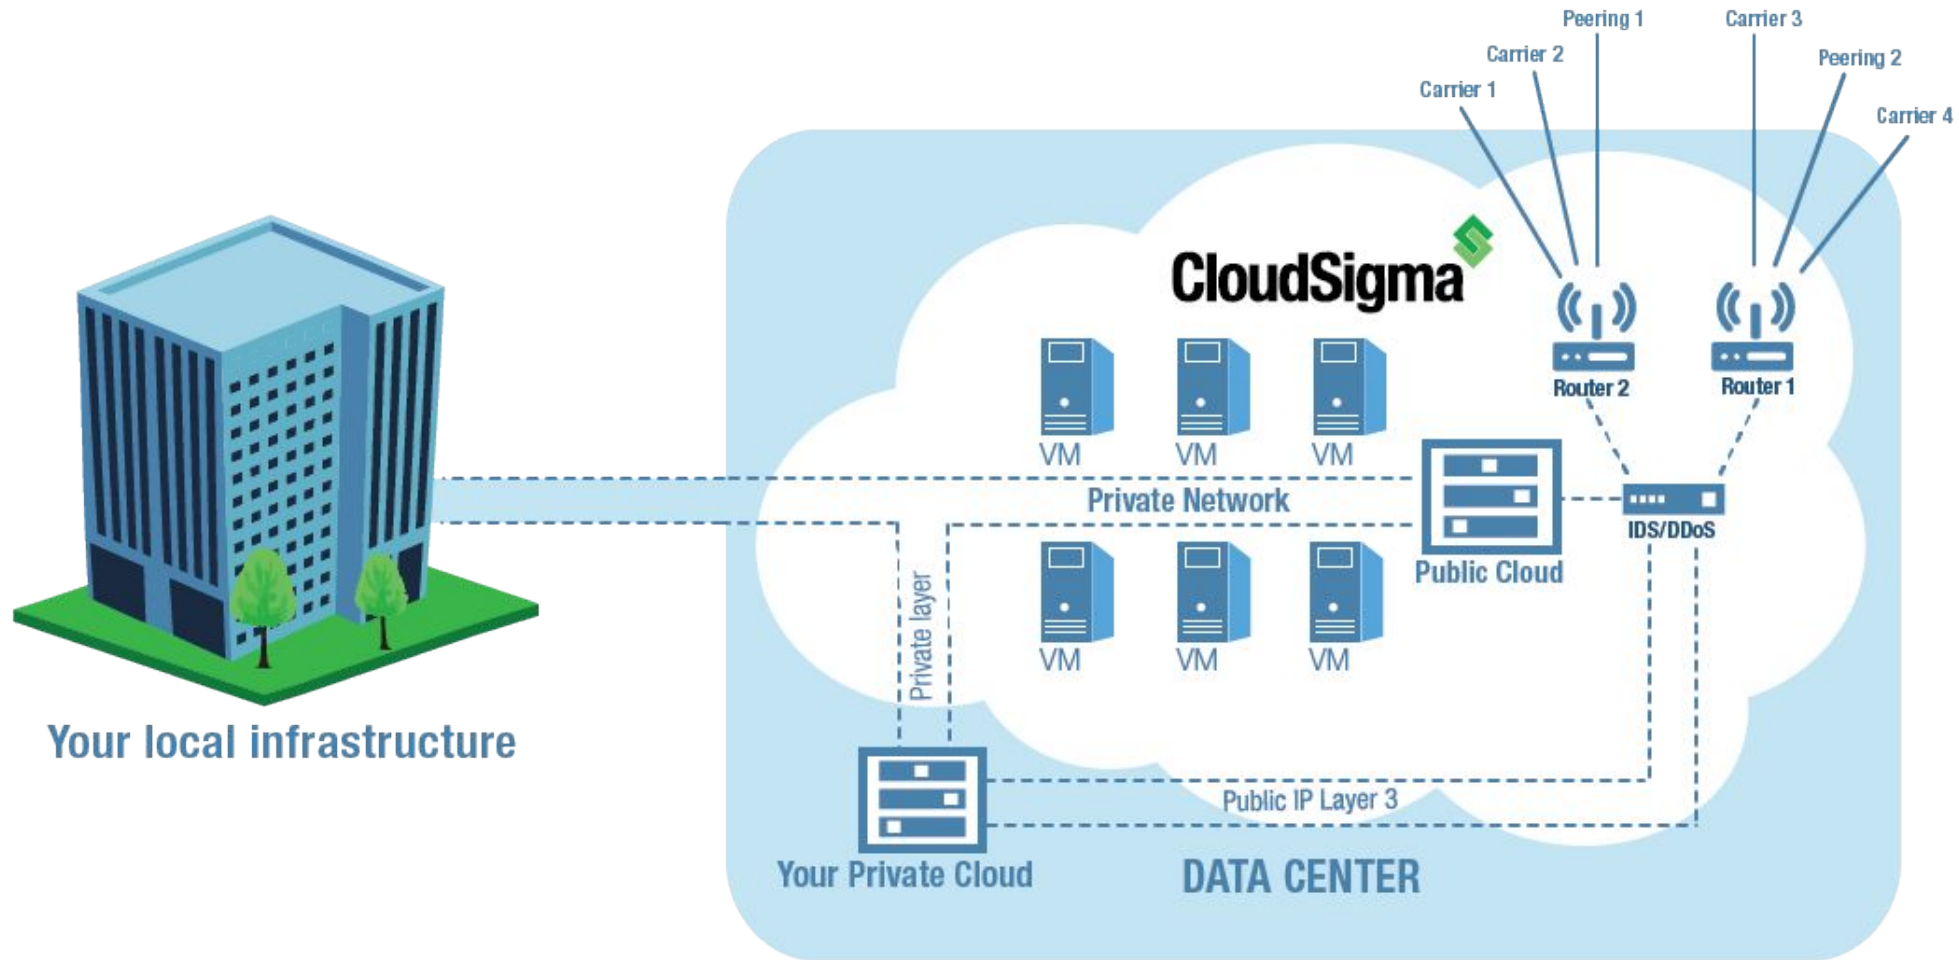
Peering 1
Carrier 3
Carrier 2
Peering 2
Carrier 1
Carrier 4
CloudSigma
Router 2
Router 1
VM
VM
VM
Private Network
IDS/DDoS
Public Cloud
VM
VM
VM
Private layer
Your local infrastructure
Public IP Layer 3
Your Private Cloud
DATA CENTER